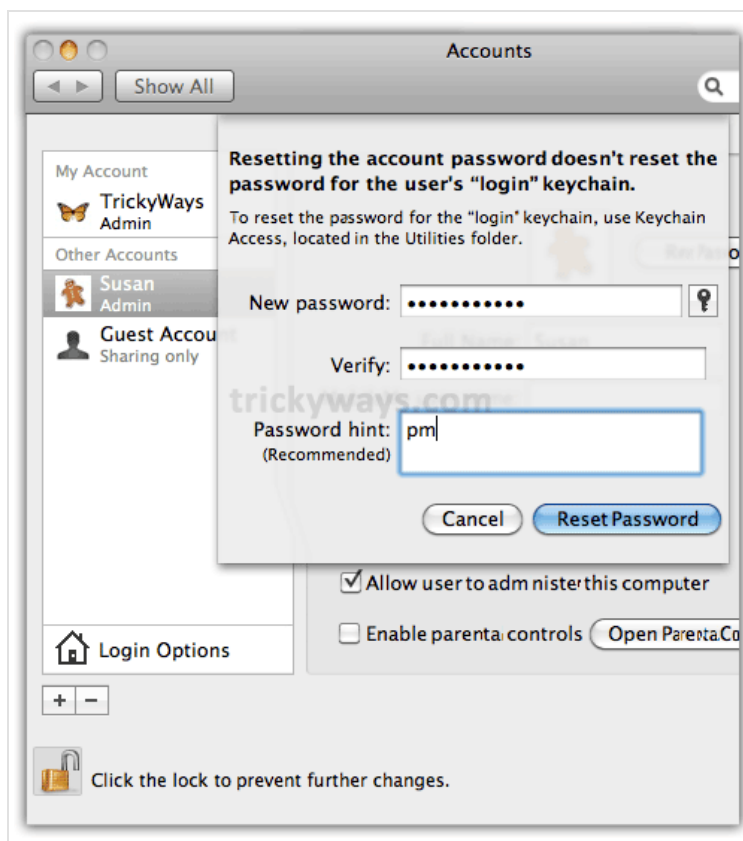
Accounts

Show All

My Account
TrickyWays
Admin
Other Accounts
Susan
Admin
Guest Accou
Sharing only

Resetting the account password doesn't reset the password for the user's "login" keychain.

To reset the password for the "login" keychain, use Keychain Access, located in the Utilities folder.

New password: •••••••••••

Verify: •••••••••••

Password hint: pm
(Recommended)

Cancel
Reset Password

trickyways.com

Allow user to adm nister this computer

Enable parenta controls
Open Parenta Co

Login Options

+ −

Click the lock to prevent further changes.